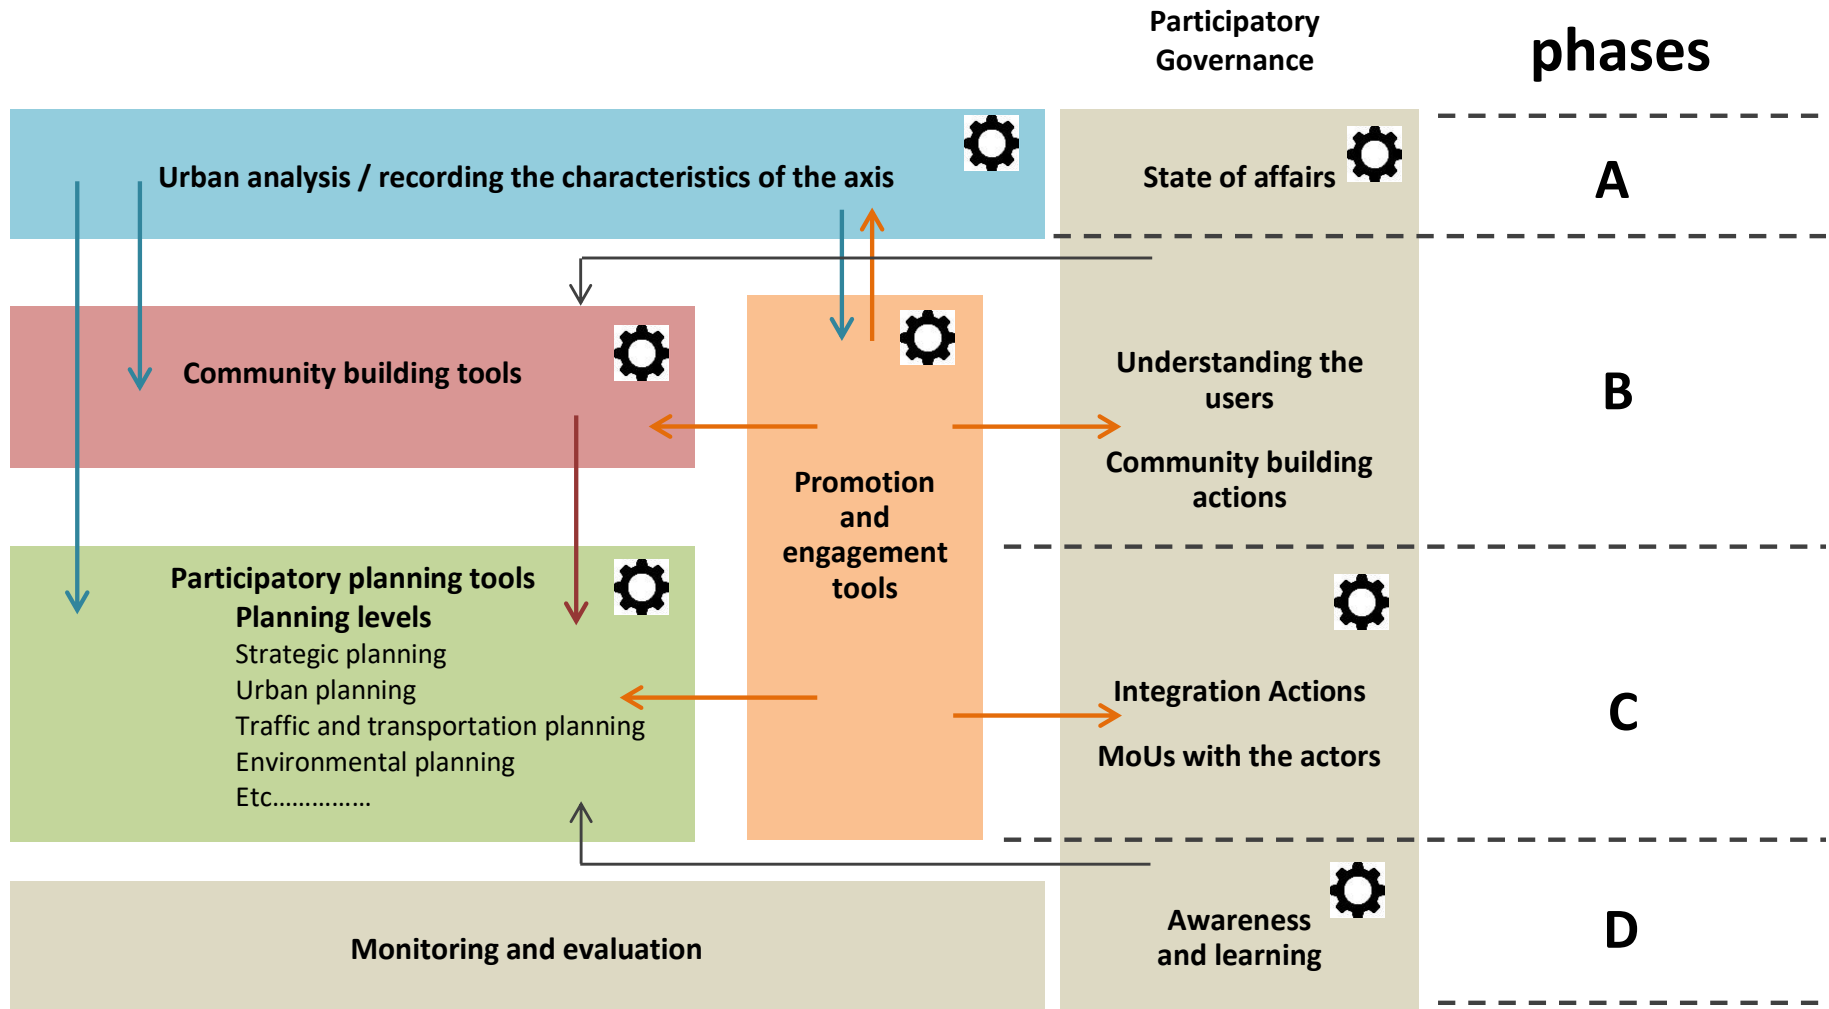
Participatory Governance

phases

Urban analysis / recording the characteristics of the axis

State of affairs

A

Community building tools

Promotion and engagement tools

Understanding the users

Community building actions

B

Participatory planning tools
Planning levels
Strategic planning
Urban planning
Traffic and transportation planning
Environmental planning
Etc...............

Integration Actions

MoUs with the actors

C

Monitoring and evaluation

Awareness and learning

D